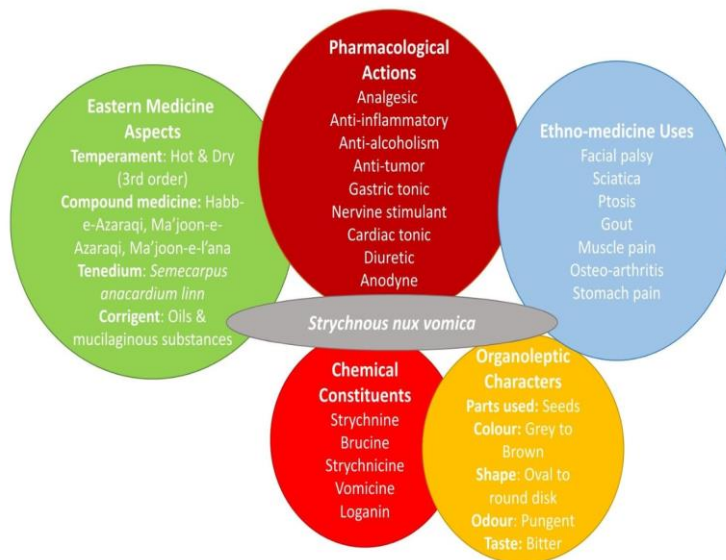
Eastern Medicine Aspects
Temperament: Hot & Dry (3rd order)
Compound medicine: Habb-e-Azaraqi, Ma'joon-e-Azaraqi, Ma'joon-e-l'ana
Tenedium: Semecarpus anacardium linn
Corrigent: Oils & mucilaginous substances

Pharmacological Actions
Analgesic
Anti-inflammatory
Anti-alcoholism
Anti-tumor
Gastric tonic
Nervine stimulant
Cardiac tonic
Diuretic
Anodyne

Ethno-medicine Uses
Facial palsy
Sciatica
Ptosis
Gout
Muscle pain
Osteo-arthritis
Stomach pain

Strychnous nux vomica

Chemical Constituents
Strychnine
Brucine
Strychnicine
Vomicine
Loganin

Organoleptic Characters
Parts used: Seeds
Colour: Grey to Brown
Shape: Oval to round disk
Odour: Pungent
Taste: Bitter